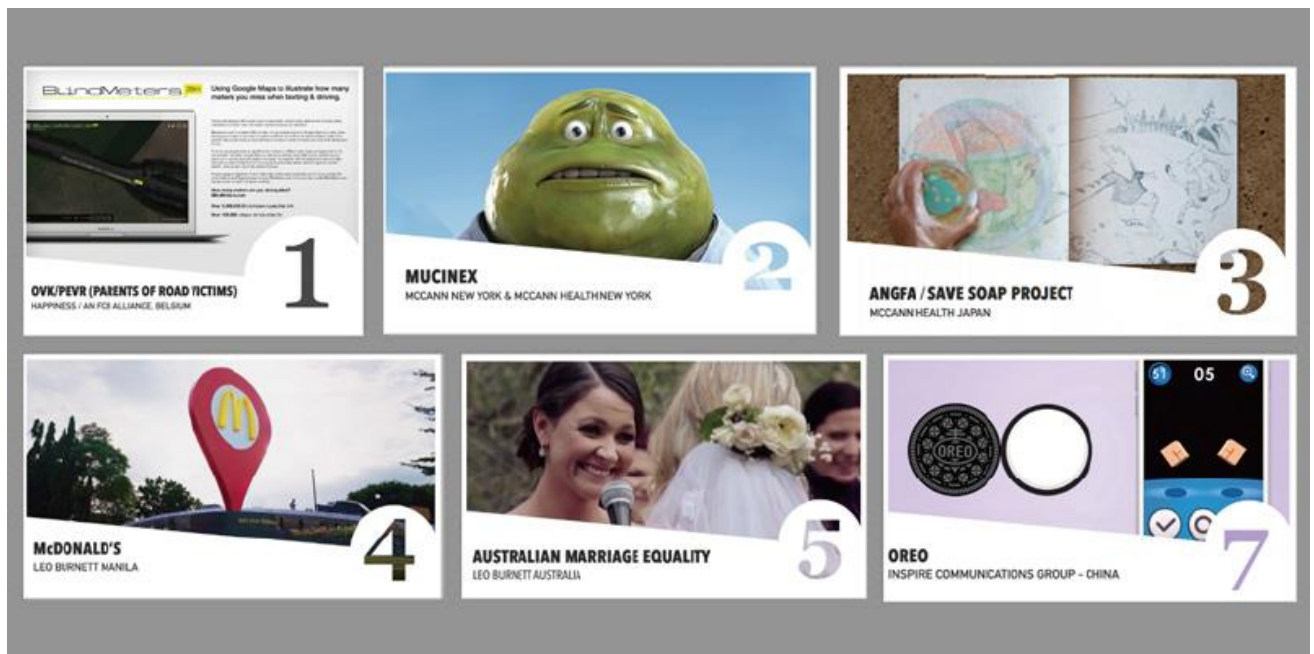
BlindMeters

Using Google Maps to illustrate how many meters you miss when texting & driving.

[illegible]

1

OVK/PEVR (PARENTS OF ROAD VICTIMS)
HAPPINESS / AN FCB ALLIANCE, BELGIUM

2

MUCINEX
MCCANN NEW YORK & MCCANN HEALTH NEW YORK

3

ANGFA / SAVE SOAP PROJECT
MCCANN HEALTH JAPAN

M

4

McDONALD'S
LEO BURNETT MANILA

5

AUSTRALIAN MARRIAGE EQUALITY
LEO BURNETT AUSTRALIA

OREO

51 05

7

OREO
INSPIRE COMMUNICATIONS GROUP – CHINA